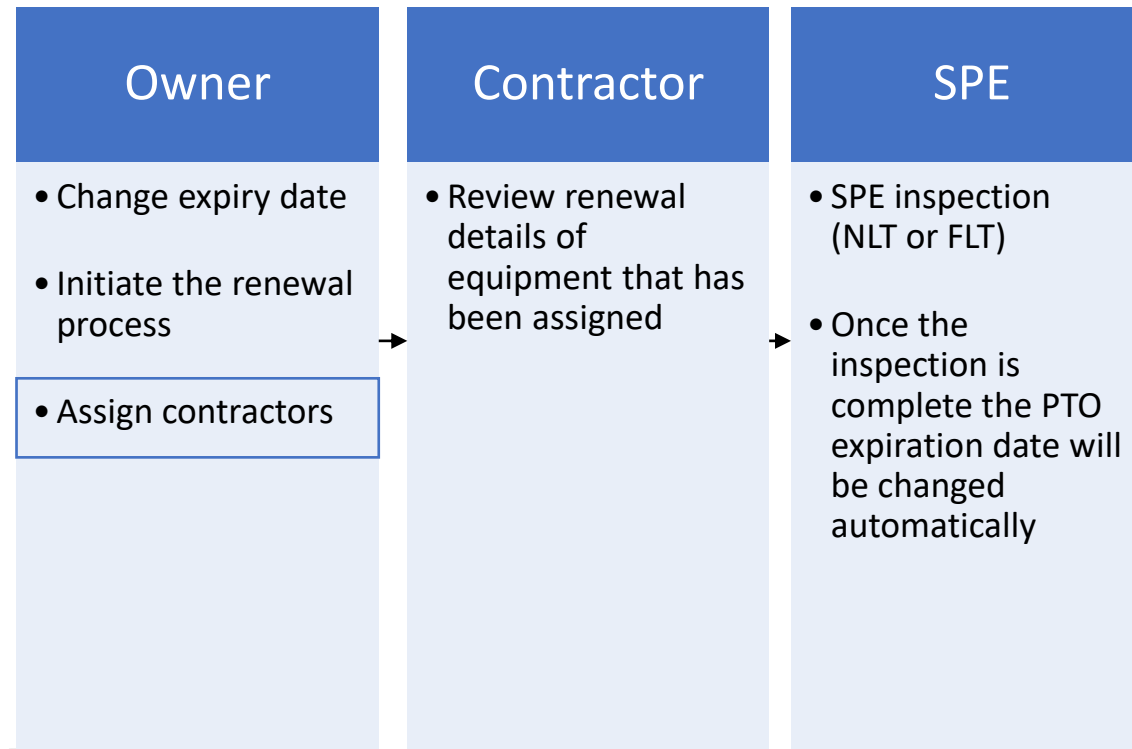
Owner

• Change expiry date

• Initiate the renewal process

• Assign contractors

Contractor

• Review renewal details of equipment that has been assigned

SPE

• SPE inspection (NLT or FLT)

• Once the inspection is complete the PTO expiration date will be changed automatically